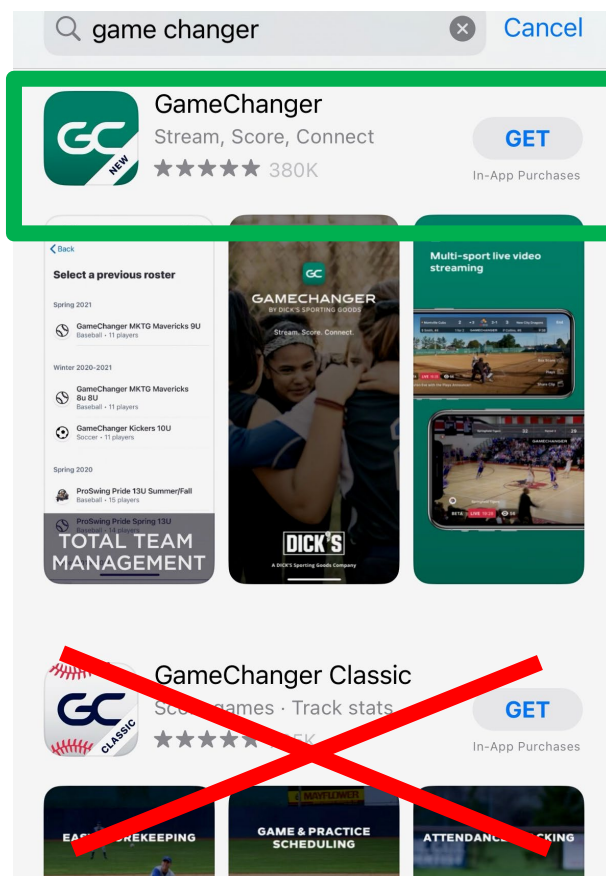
game changer

Cancel

GC NEW

GameChanger

Stream, Score, Connect

★★★★★ 380K

GET

In-App Purchases

Back

Select a previous roster

Spring 2021

GameChanger MKTG Mavericks 9U
Baseball • 11 players

Winter 2020-2021

GameChanger MKTG Mavericks 8u 8U
Baseball • 11 players

GameChanger Kickers 10U
Soccer • 11 players

Spring 2020

ProSwing Pride 13U Summer/Fall
Baseball • 15 players

ProSwing Pride Spring 13U
Baseball • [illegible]

TOTAL TEAM MANAGEMENT

GC

GAMECHANGER
BY DICK'S SPORTING GOODS

Stream. Score. Connect.

DICK'S

A DICK'S Sporting Goods Company

Multi-sport live video streaming

GAMECHANGER

GC CLASSIC

GameChanger Classic

Sc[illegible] games · Track stats

★★★★★ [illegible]K

GET

In-App Purchases

EA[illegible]OREKEEPING

GAME & PRACTICE SCHEDULING

ATTENDANC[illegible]CKING